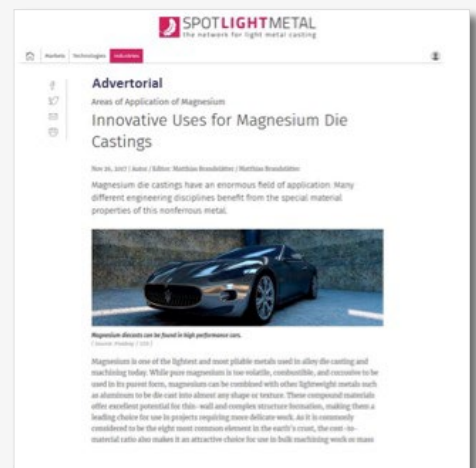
SPOTLIGHTMETAL
the network for light metal casting

Markets Technologies Industries

Advertorial

Areas of Application of Magnesium

Innovative Uses for Magnesium Die Castings

Nov 26, 2017 | Autor / Editor: Matthias Brandstätter / Matthias Brandstätter

Magnesium die castings have an enormous field of application. Many different engineering disciplines benefit from the special material properties of this nonferrous metal.

Magnesium diecasts can be found in high performance cars.
(Source: Pixabay / CC0)

Magnesium is one of the lightest and most pliable metals used in alloy die casting and machining today. While pure magnesium is too volatile, combustible, and corrosive to be used in its purest form, magnesium can be combined with other lightweight metals such as aluminum to be die cast into almost any shape or texture. These compound materials offer excellent potential for thin-wall and complex structure formation, making them a leading choice for use in projects requiring more delicate work. As it is commonly considered to be the eight most common element in the earth's crust, the cost-to-material ratio also makes it an attractive choice for use in bulk machining work or mass